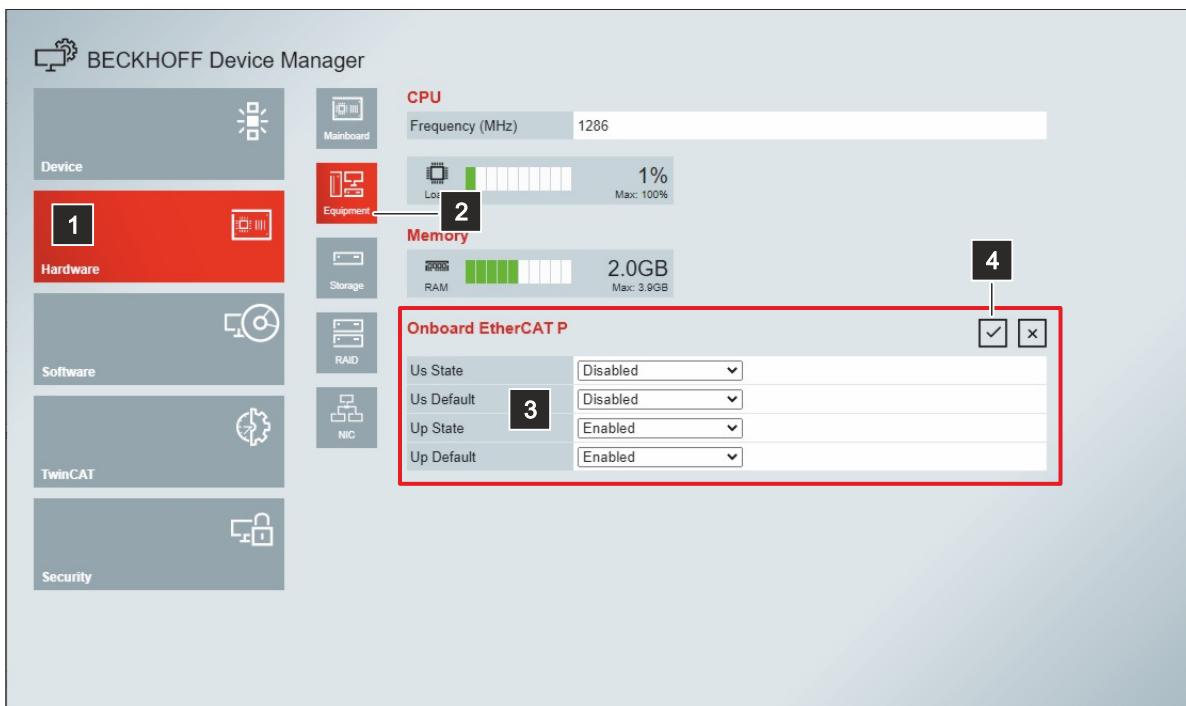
BECKHOFF Device Manager

Device

1

Hardware

Software

TwinCAT

Security

Mainboard

Equipment

2

Storage

RAID

NIC

CPU

| Frequency (MHz) | 1286 |
|---|---|

Loa

1%
Max: 100%

Memory

RAM

2.0GB
Max: 3.9GB

4

Onboard EtherCAT P

✓ ×

3

| Us State | Disabled |
|---|---|
| Us Default | Disabled |
| Up State | Enabled |
| Up Default | Enabled |